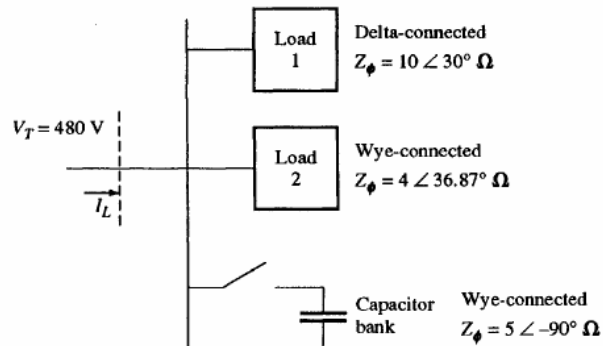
Load 1

Delta-connected
$Z_\phi = 10 \angle 30° \ \Omega$

$V_T = 480$ V

Load 2

Wye-connected
$Z_\phi = 4 \angle 36.87° \ \Omega$

$I_L$

Capacitor bank

Wye-connected
$Z_\phi = 5 \angle -90° \ \Omega$